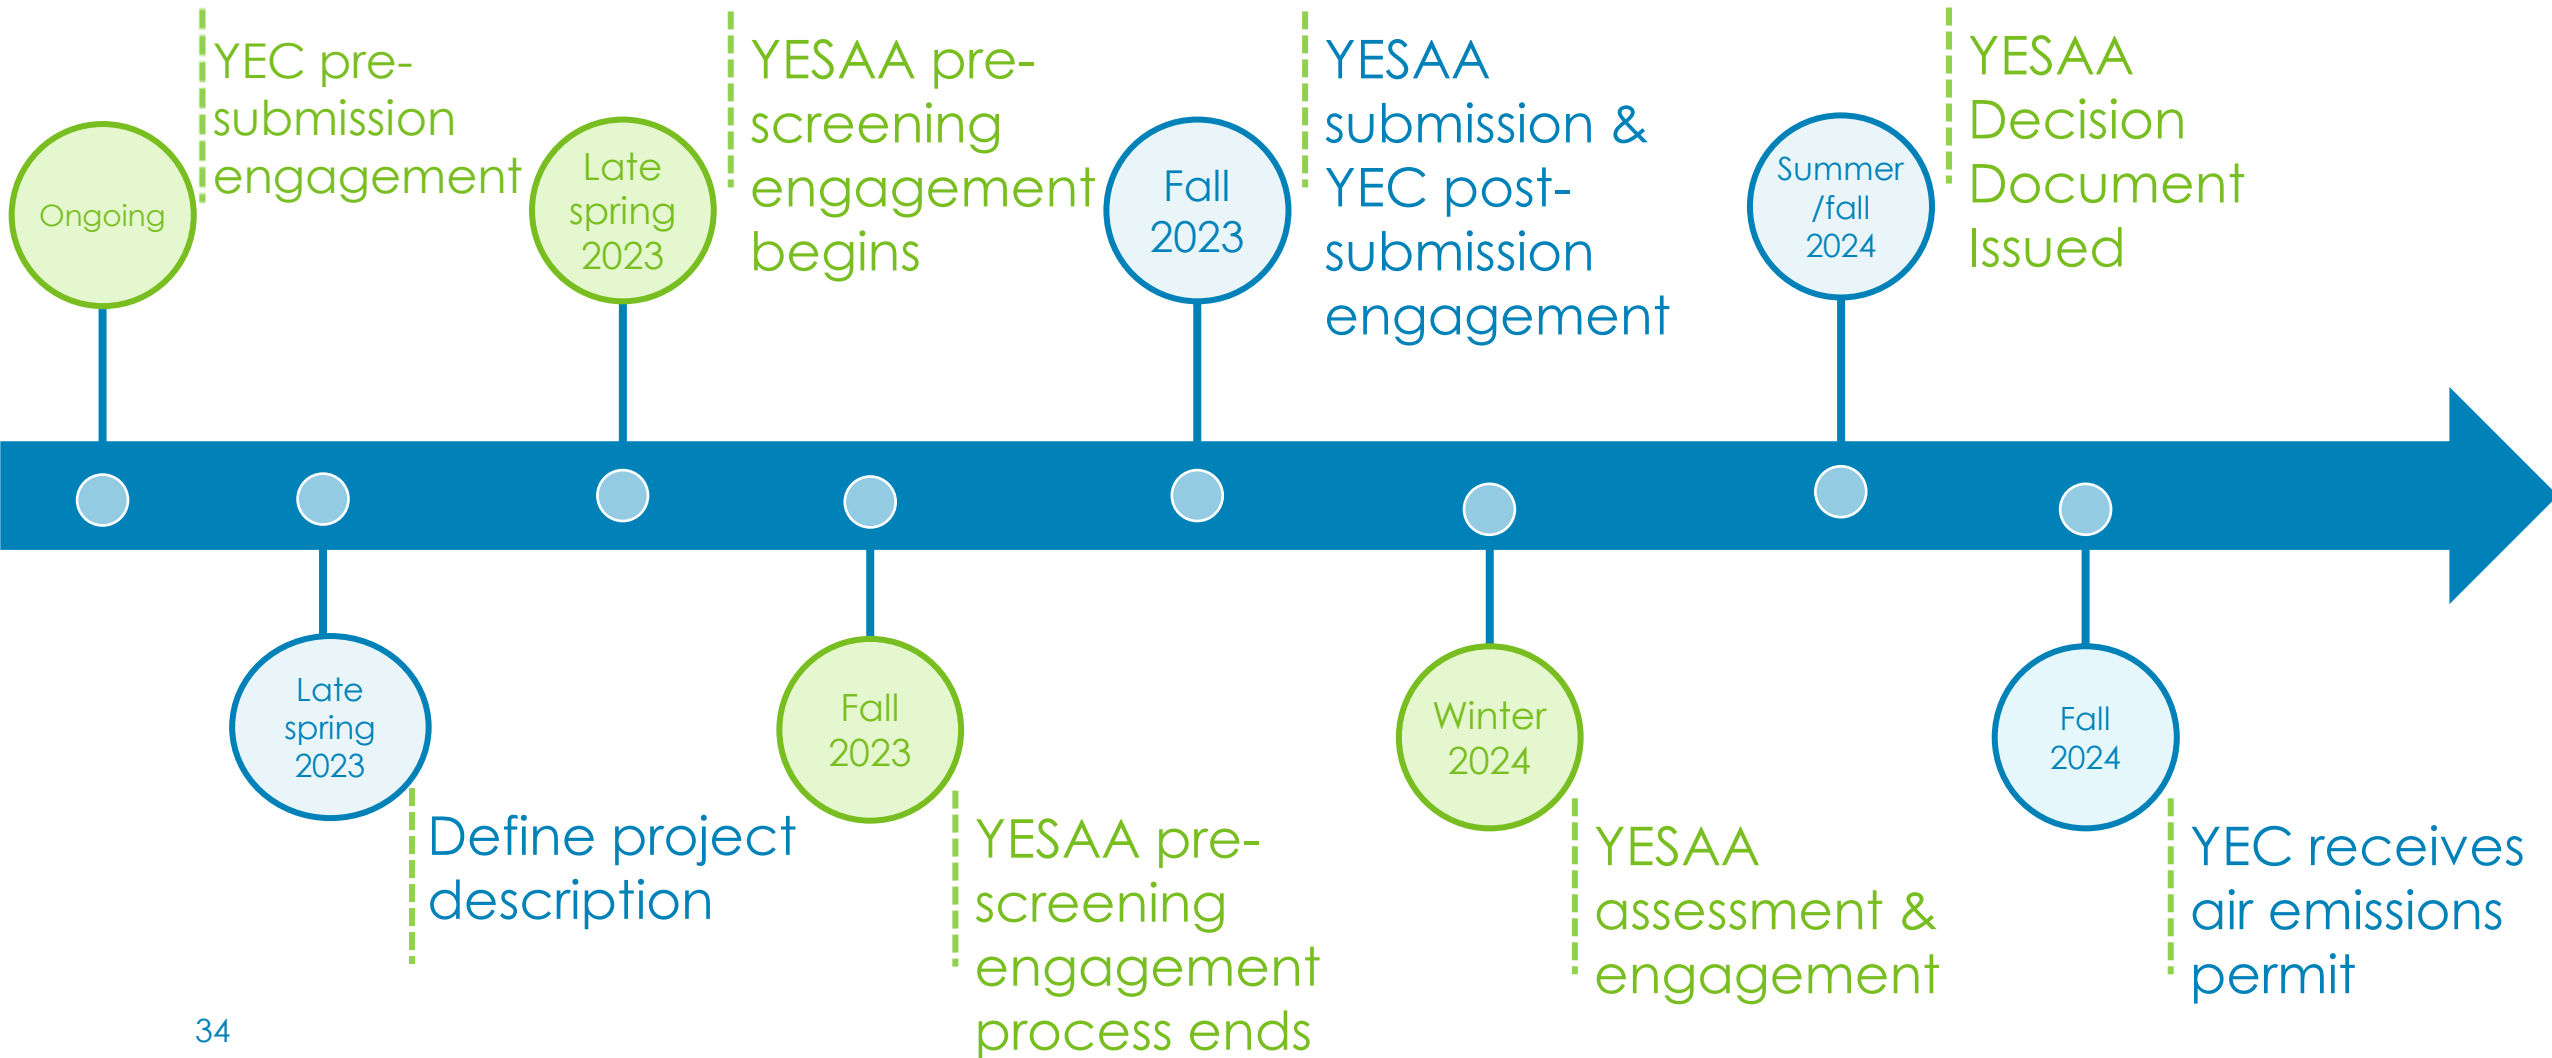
Ongoing

YEC pre-submission engagement

Late spring 2023

Define project description

Late spring 2023

YESAA pre-screening engagement begins

Fall 2023

YESAA pre-screening engagement process ends

Fall 2023

YESAA submission & YEC post-submission engagement

Winter 2024

YESAA assessment & engagement

Summer /fall 2024

YESAA Decision Document Issued

Fall 2024

YEC receives air emissions permit

34